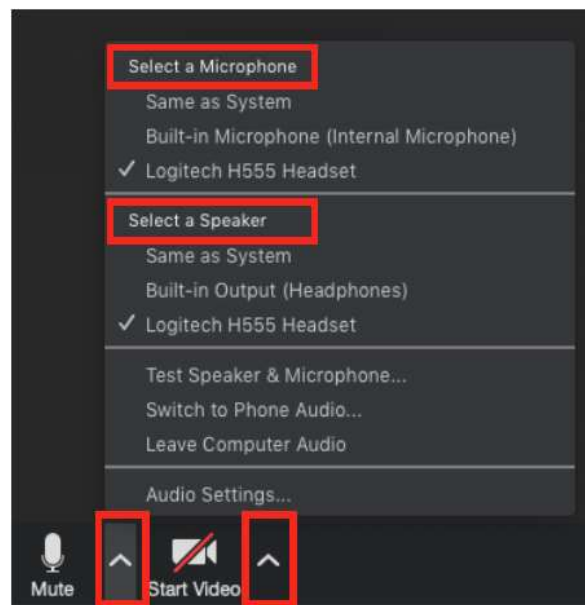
Select a Microphone
Same as System
Built-in Microphone (Internal Microphone)
✓ Logitech H555 Headset

Select a Speaker
Same as System
Built-in Output (Headphones)
✓ Logitech H555 Headset

Test Speaker & Microphone...
Switch to Phone Audio...
Leave Computer Audio

Audio Settings...

Mute
Start Video